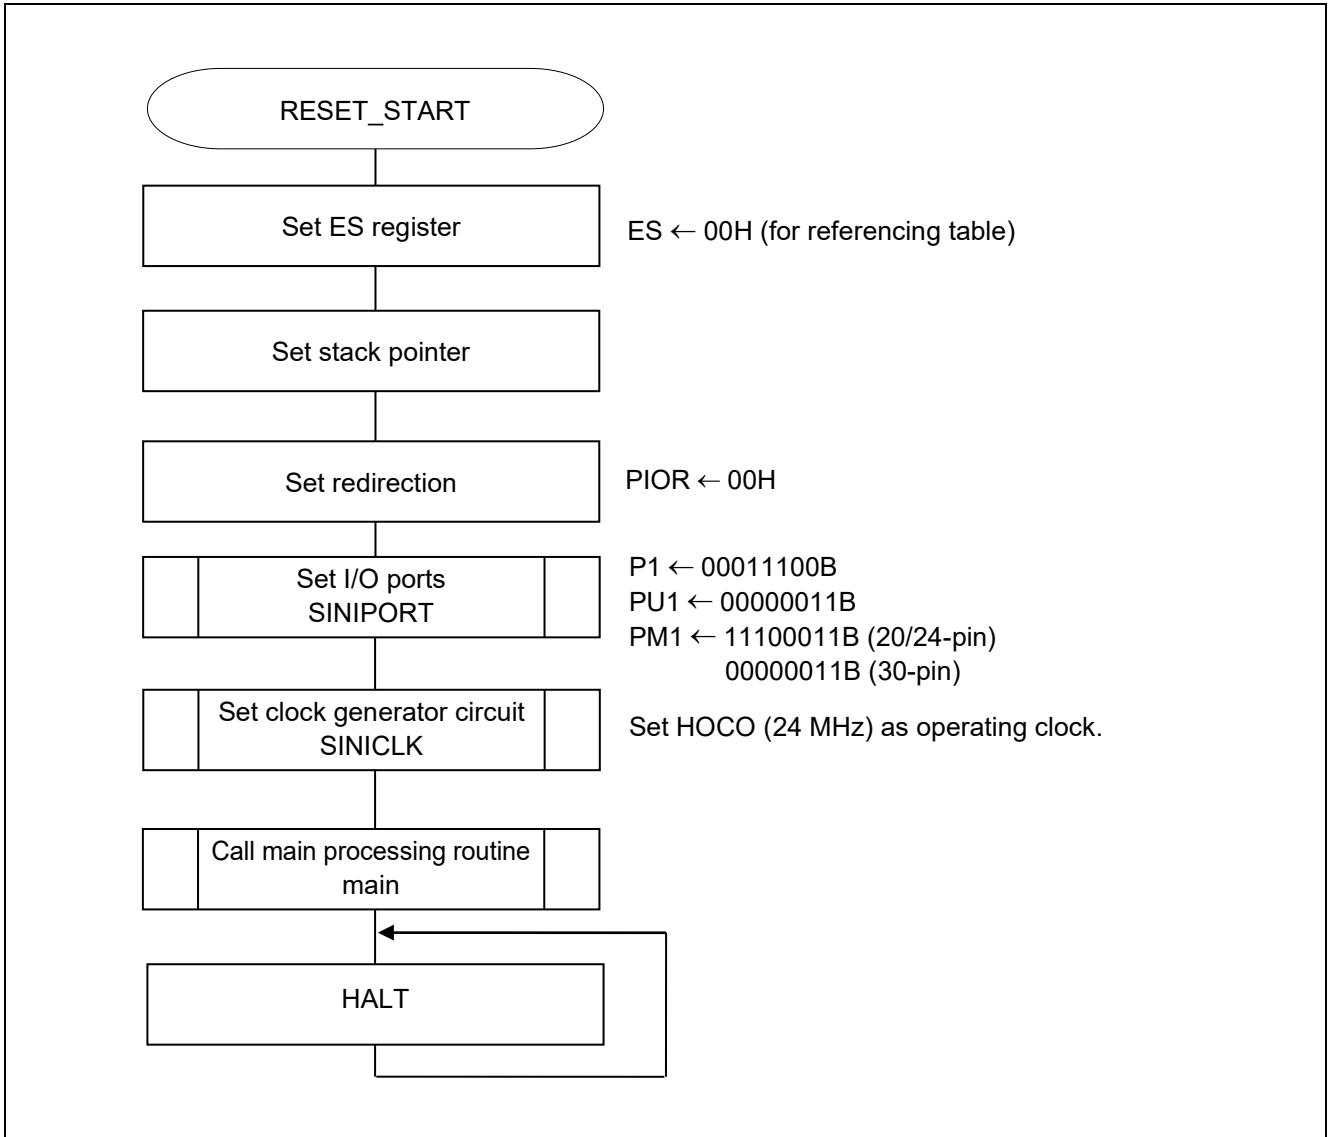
RESET_START

Set ES register

ES ← 00H (for referencing table)

Set stack pointer

Set redirection

PIOR ← 00H

Set I/O ports
SINIPORT

P1 ← 00011100B
PU1 ← 00000011B
PM1 ← 11100011B (20/24-pin)
00000011B (30-pin)

Set clock generator circuit
SINICLK

Set HOCO (24 MHz) as operating clock.

Call main processing routine
main

HALT